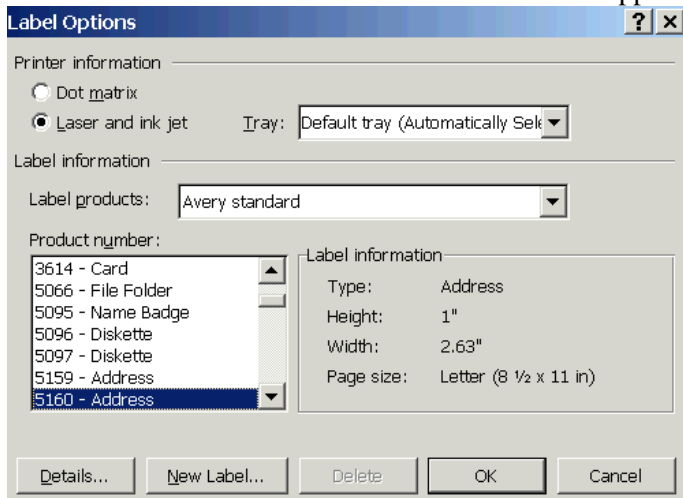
Label Options

?

Printer information

Dot matrix

Laser and ink jet

Tray: Default tray (Automatically Sele

Label information

Label products: Avery standard

Product number:

3614 - Card
5066 - File Folder
5095 - Name Badge
5096 - Diskette
5097 - Diskette
5159 - Address
5160 - Address

Label information

Type: Address
Height: 1"
Width: 2.63"
Page size: Letter (8 ½ x 11 in)

Details... New Label... Delete OK Cancel